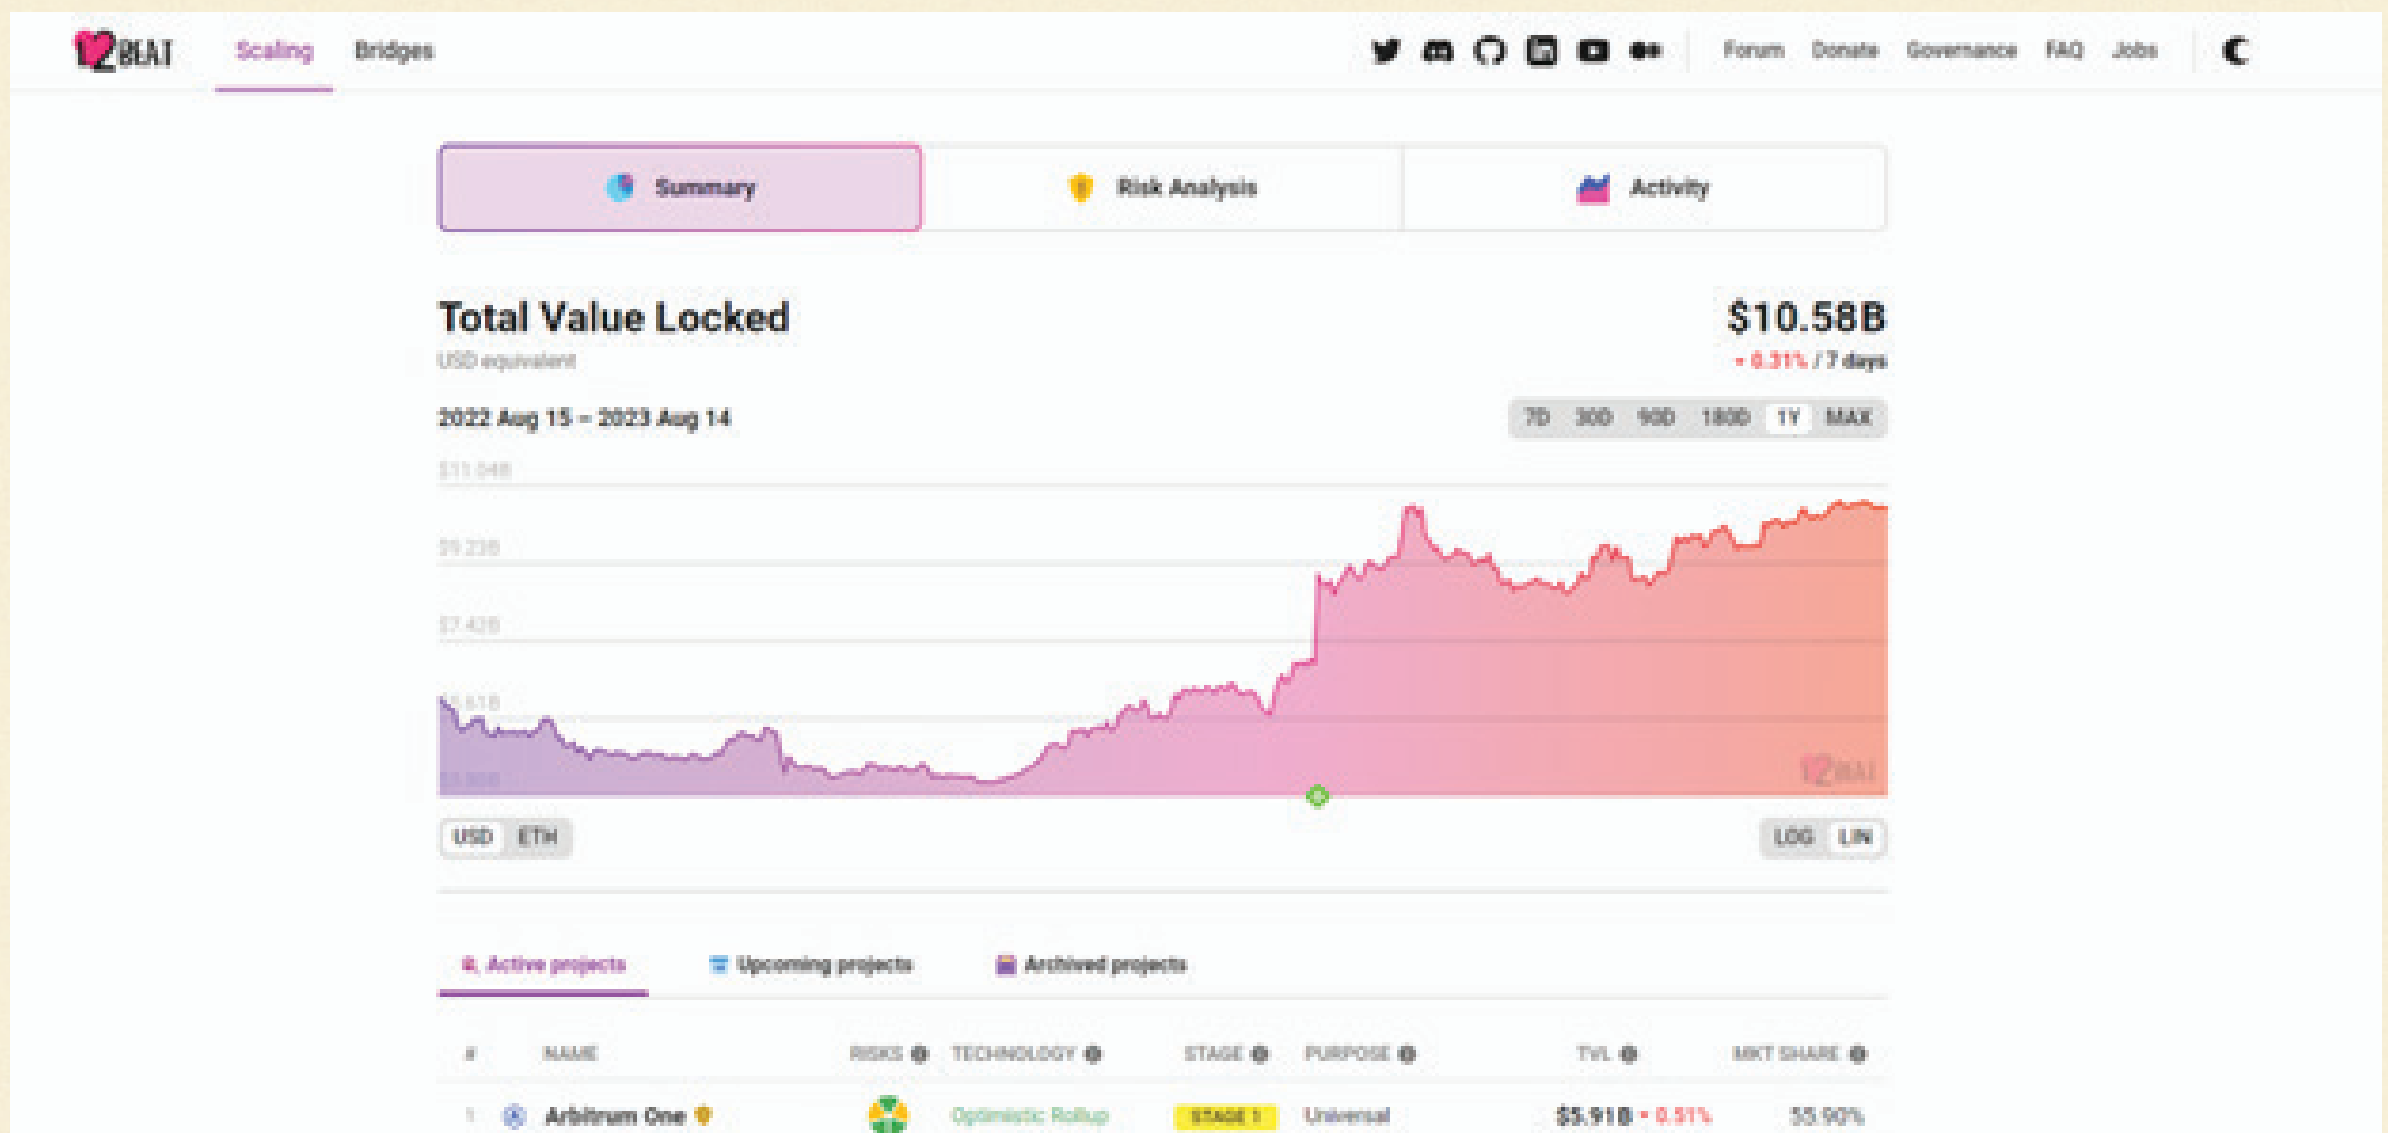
L2BEAT Scaling Bridges

Forum Donate Governance FAQ Jobs

Summary Risk Analysis Activity

Total Value Locked
USD equivalent

$10.58B
▾ 0.31% / 7 days

2022 Aug 15 – 2023 Aug 14

7D 30D 90D 180D 1Y MAX

$11.04B
$9.23B
$7.42B
$5.61B
$3.80B

L2BEAT

USD ETH

LOG LIN

Active projects Upcoming projects Archived projects

| # | NAME | RISKS | TECHNOLOGY | STAGE | PURPOSE | TVL | MKT SHARE |
|---|---|---|---|---|---|---|---|
| 1 | Arbitrum One | | Optimistic Rollup | STAGE 1 | Universal | $5.91B ▾ 0.91% | 55.90% |